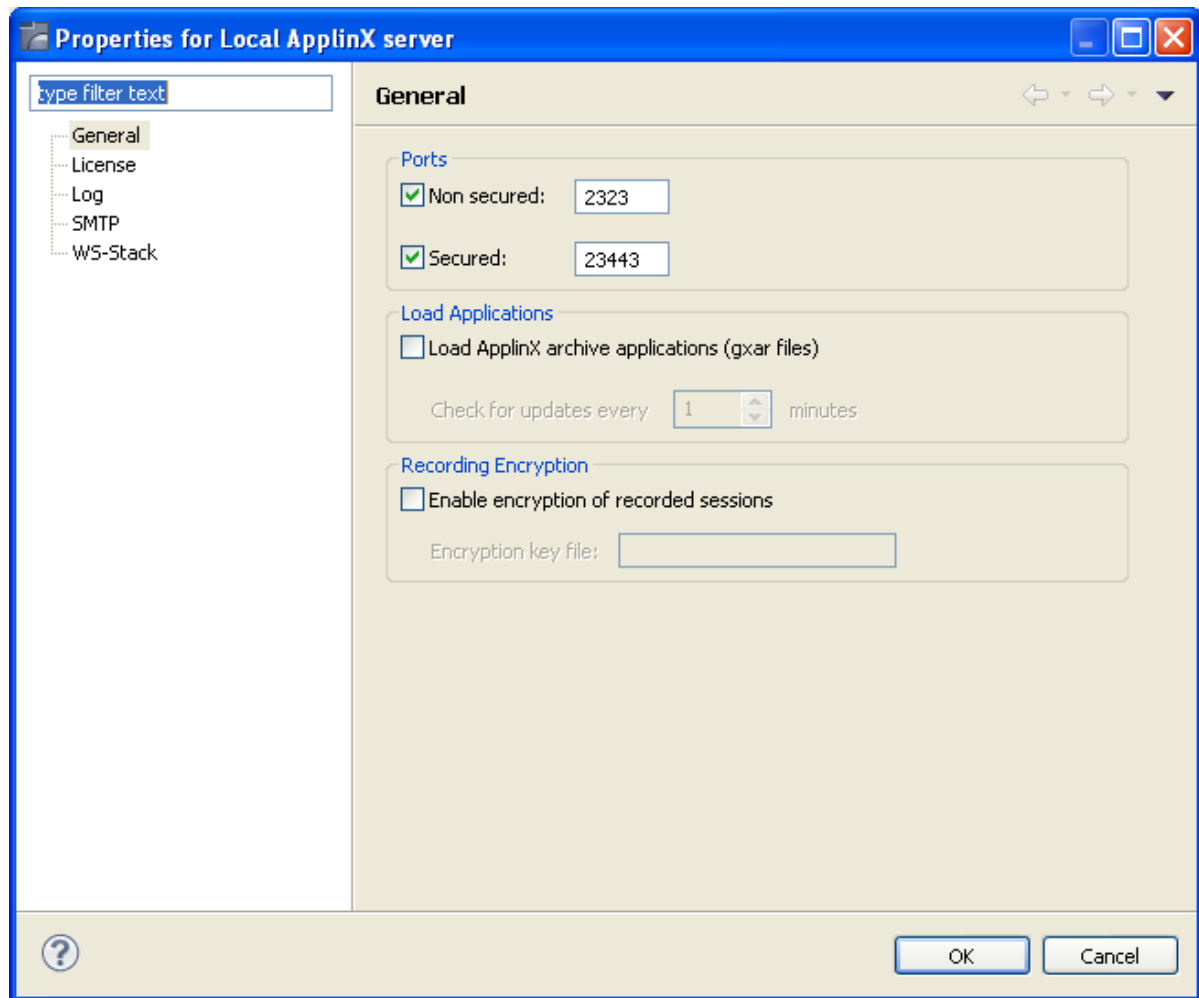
Properties for Local ApplinX server

type filter text

General
License
Log
SMTP
WS-Stack

General

Ports
Non secured: 2323
Secured: 23443

Load Applications
Load ApplinX archive applications (gxar files)
Check for updates every 1 minutes

Recording Encryption
Enable encryption of recorded sessions
Encryption key file:

?

OK
Cancel